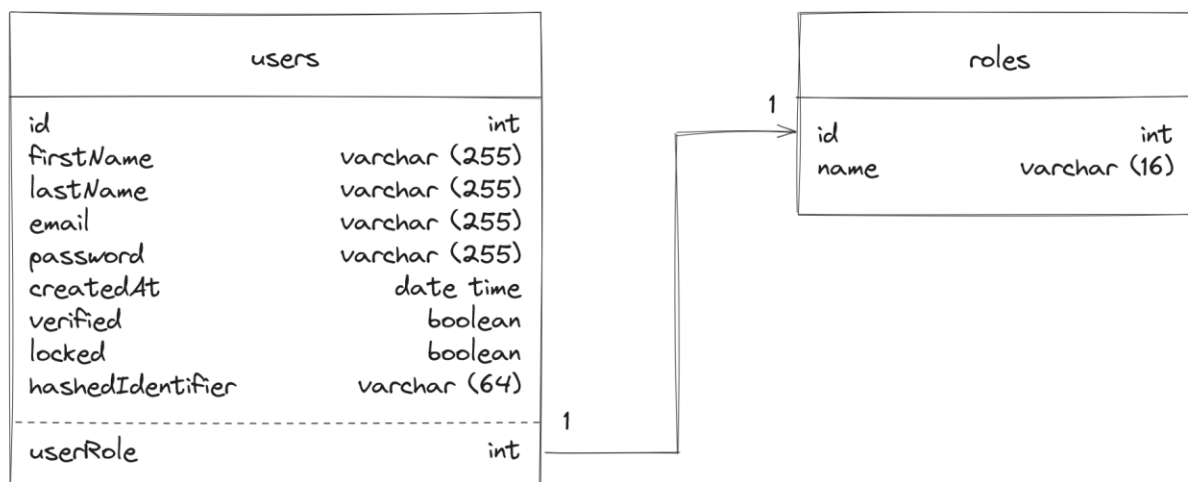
users

id int
firstName varchar (255)
lastName varchar (255)
email varchar (255)
password varchar (255)
createdAt date time
verified boolean
locked boolean
hashedIdentifier varchar (64)

userRole int

1

1

roles

id int
name varchar (16)